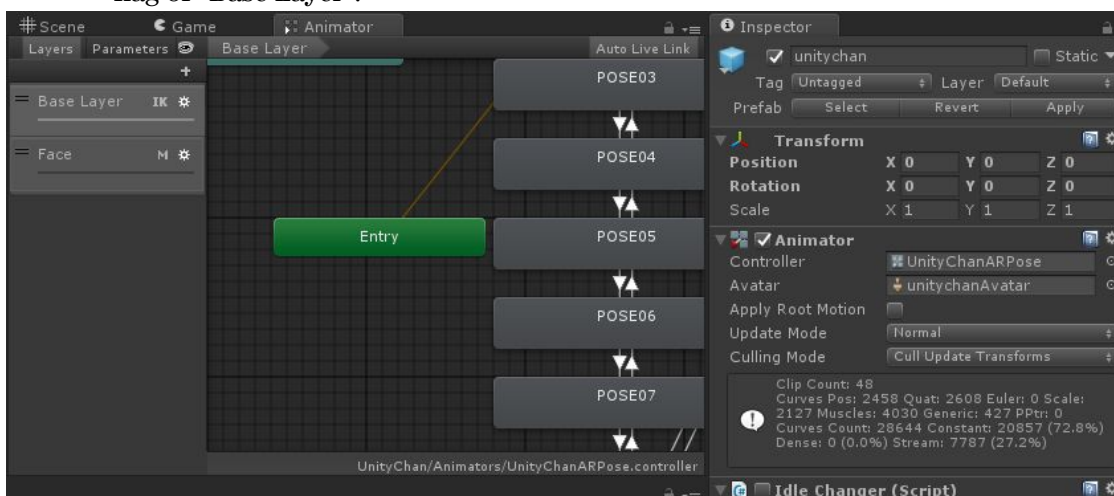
rlag of "Base Layer".

# Scene
Game
Animator
Layers Parameters
Base Layer
Auto Live Link
Base Layer IK
Face M
POSE03
POSE04
Entry
POSE05
POSE06
POSE07
UnityChan/Animators/UnityChanARPose.controller

Inspector
unitychan
Static
Tag Untagged
Layer Default
Prefab Select Revert Apply
Transform
Position X 0 Y 0 Z 0
Rotation X 0 Y 0 Z 0
Scale X 1 Y 1 Z 1
Animator
Controller UnityChanARPose
Avatar unitychanAvatar
Apply Root Motion
Update Mode Normal
Culling Mode Cull Update Transforms
Clip Count: 48
Curves Pos: 2458 Quat: 2608 Euler: 0 Scale: 2127 Muscles: 4030 Generic: 427 PPtr: 0
Curves Count: 28644 Constant: 20857 (72.8%) Dense: 0 (0.0%) Stream: 7787 (27.2%)
Idle Changer (Script)